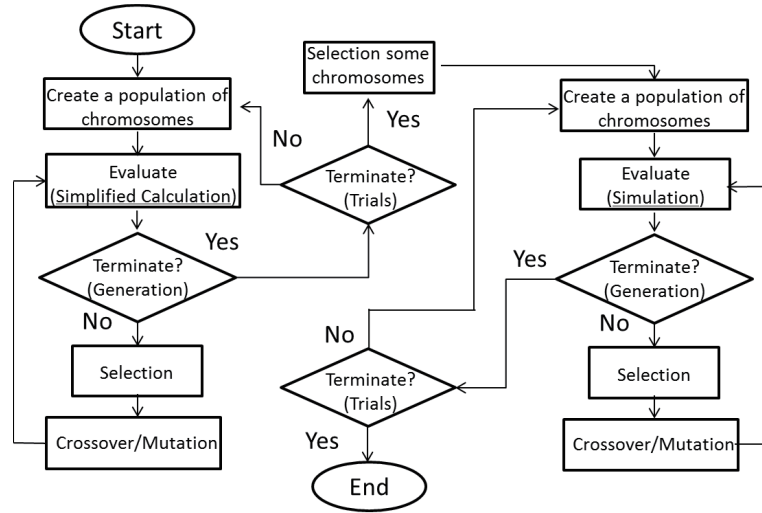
Start

Create a population of chromosomes

Evaluate (Simplified Calculation)

Terminate? (Generation)

Yes

No

Selection

Crossover/Mutation

Selection some chromosomes

Yes

No

Terminate? (Trials)

Create a population of chromosomes

Evaluate (Simulation)

Yes

Terminate? (Generation)

No

Selection

Crossover/Mutation

No

Terminate? (Trials)

Yes

End